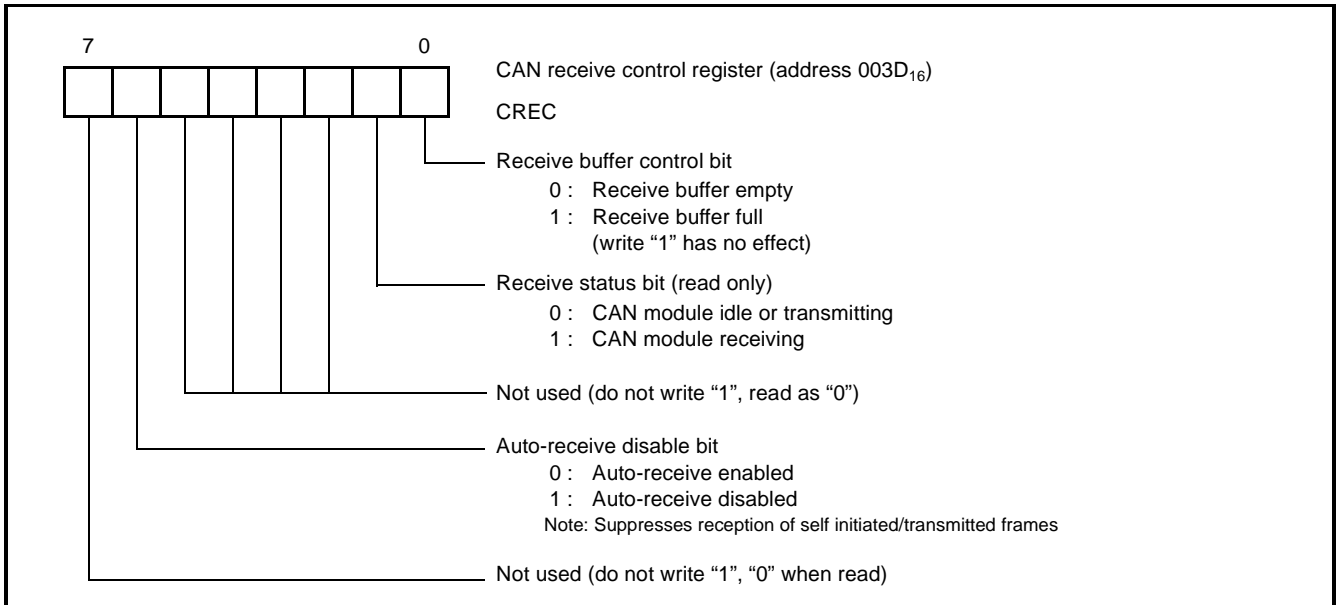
7 0

CAN receive control register (address 003D$_{16}$)

CREC

Receive buffer control bit
0 : Receive buffer empty
1 : Receive buffer full
(write “1” has no effect)

Receive status bit (read only)
0 : CAN module idle or transmitting
1 : CAN module receiving

Not used (do not write “1”, read as “0”)

Auto-receive disable bit
0 : Auto-receive enabled
1 : Auto-receive disabled
Note: Suppresses reception of self initiated/transmitted frames

Not used (do not write “1”, “0” when read)